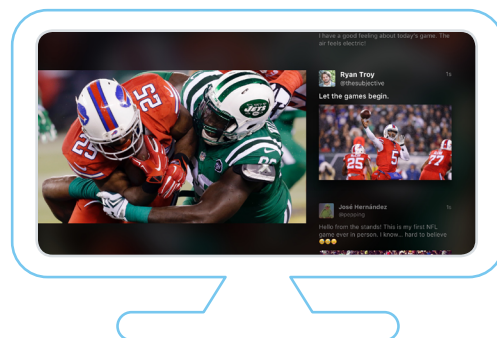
I have a good feeling about today's game. The air feels electric!

Ryan Troy
@thesubjective
1h

Let the games begin.

José Hernández
@joseping
1h

Hello from the stands! This is my first NFL game ever in person. I know... hard to believe 😀😀😀